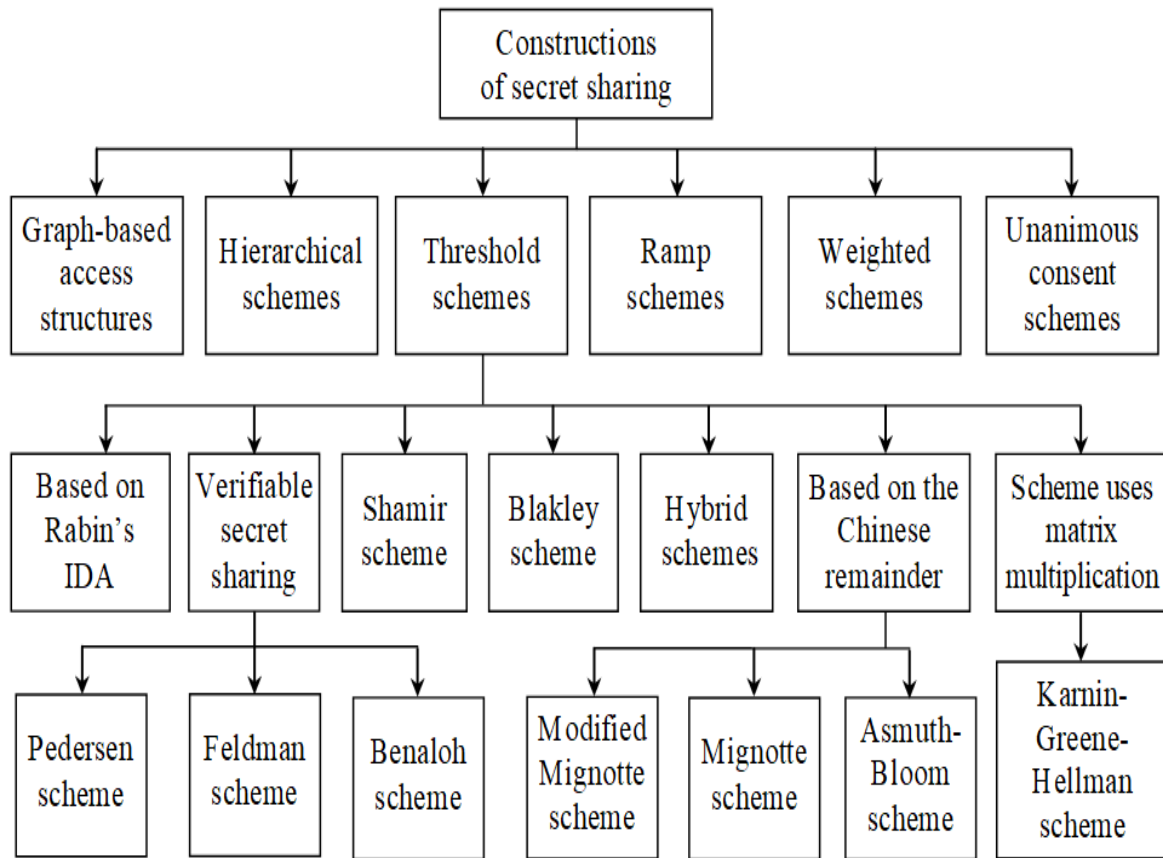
Constructions of secret sharing

Graph-based access structures

Hierarchical schemes

Threshold schemes

Ramp schemes

Weighted schemes

Unanimous consent schemes

Based on Rabin's IDA

Verifiable secret sharing

Shamir scheme

Blakley scheme

Hybrid schemes

Based on the Chinese remainder

Scheme uses matrix multiplication

Pedersen scheme

Feldman scheme

Benaloh scheme

Modified Mignotte scheme

Mignotte scheme

Asmuth-Bloom scheme

Karnin-Greene-Hellman scheme